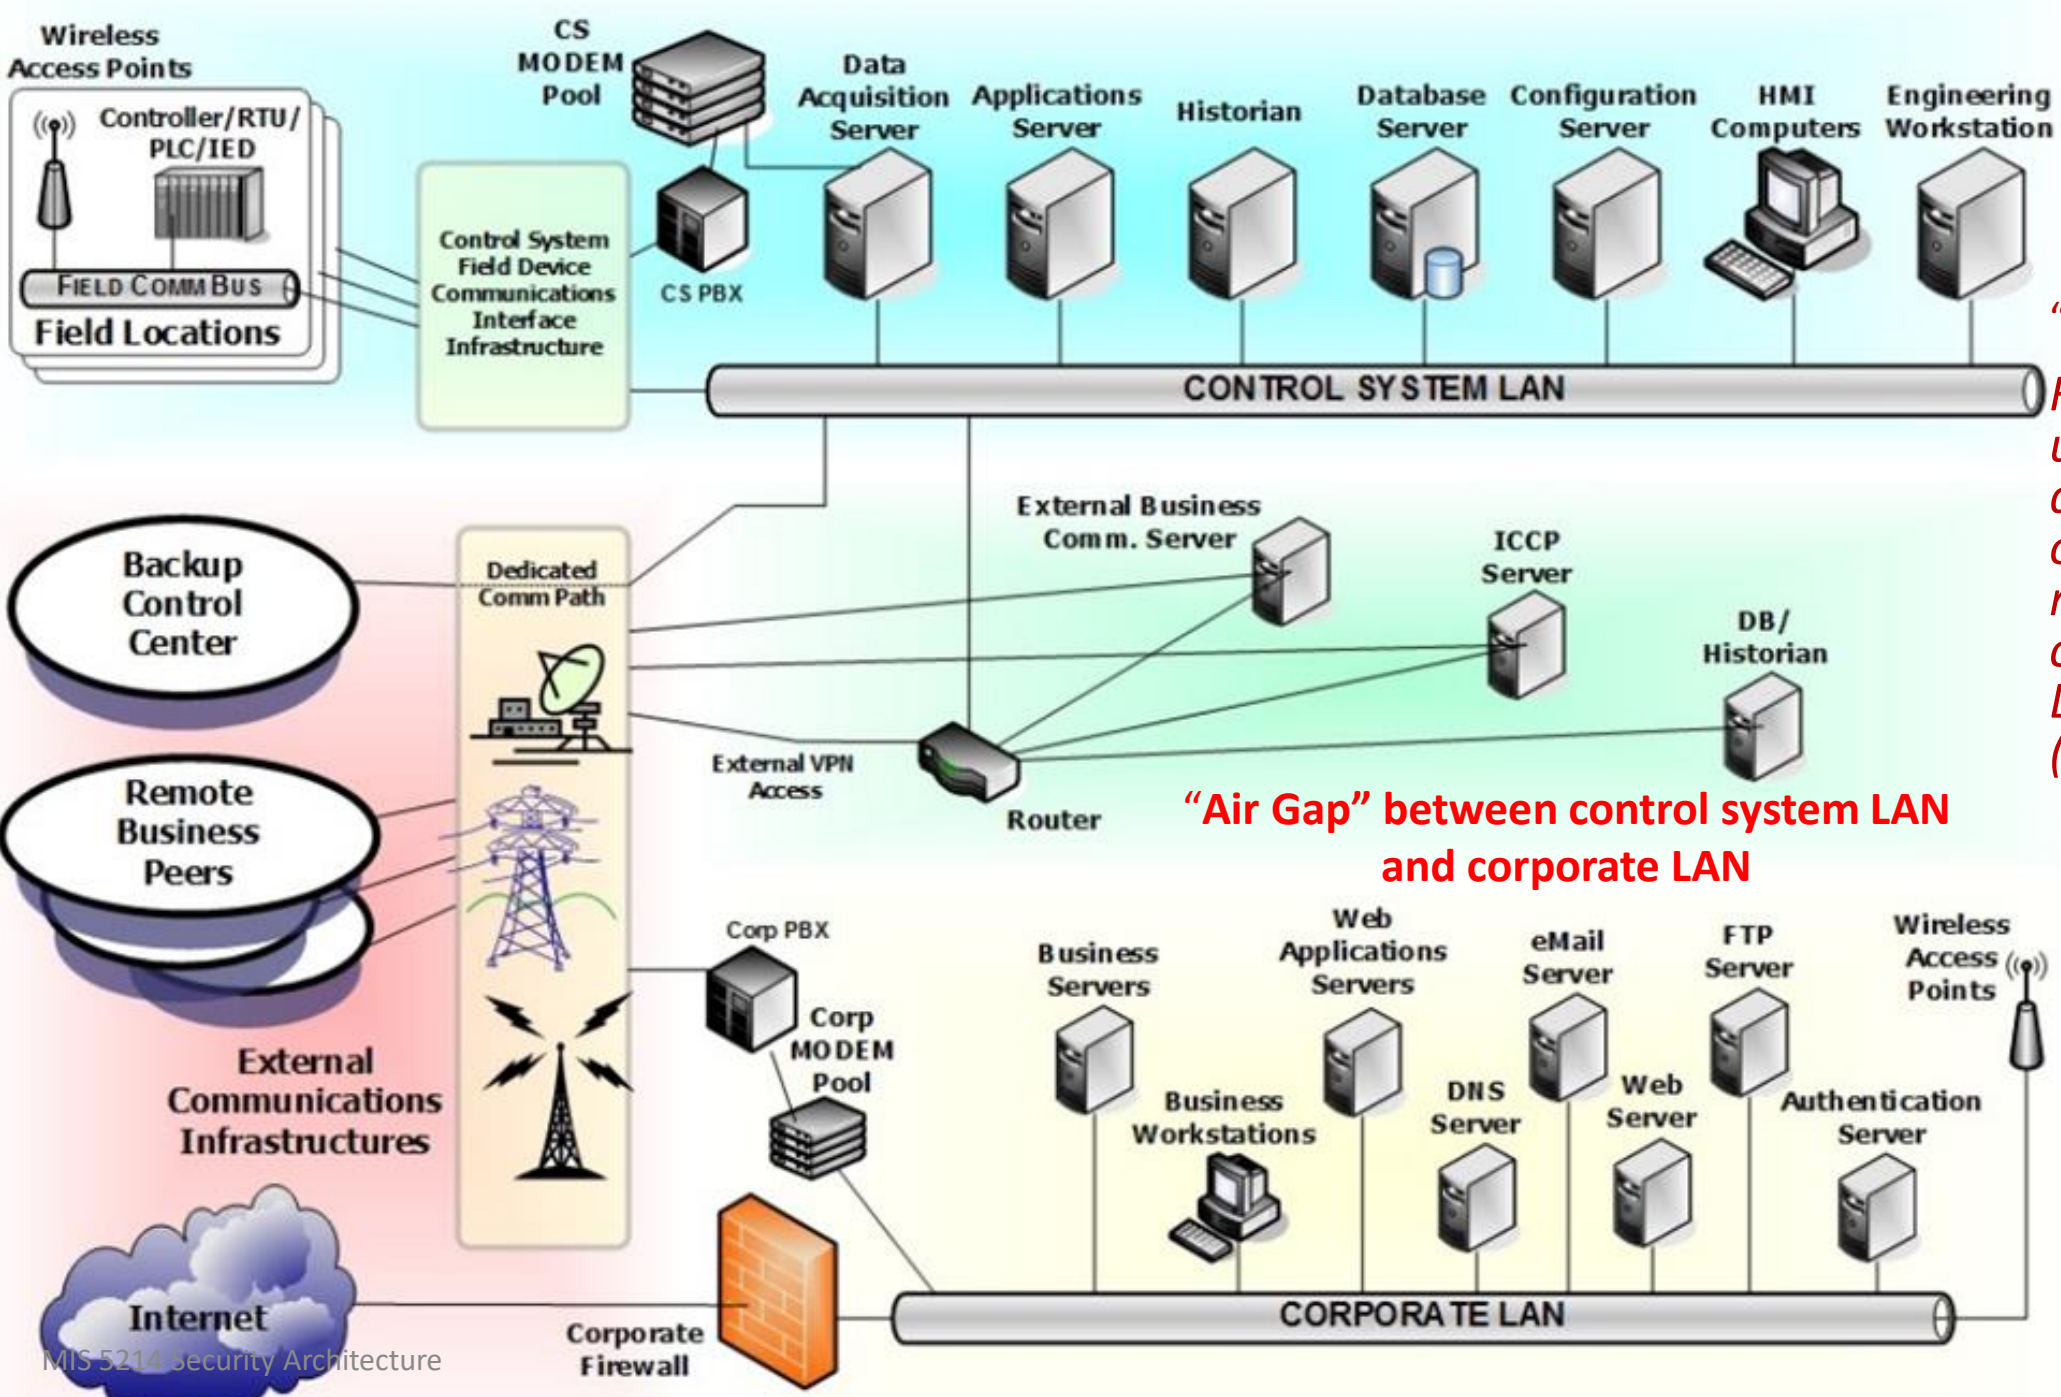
Wireless Access Points

Controller/RTU/ PLC/IED

FIELD COMM BUS

Field Locations

CS MODEM Pool

CS PBX

Control System Field Device Communications Interface Infrastructure

Data Acquisition Server

Applications Server

Historian

Database Server

Configuration Server

HMI Computers

Engineering Workstation

CONTROL SYSTEM LAN

Backup Control Center

Dedicated Comm Path

External Business Comm. Server

ICCP Server

DB/ Historian

Remote Business Peers

External VPN Access

Router

“Air Gap” between control system LAN and corporate LAN

External Communications Infrastructures

Corp PBX

Corp MODEM Pool

Business Servers

Web Applications Servers

eMail Server

FTP Server

Wireless Access Points

Business Workstations

DNS Server

Web Server

Authentication Server

Internet

Corporate Firewall

CORPORATE LAN

MIS 5214 Security Architecture

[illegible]